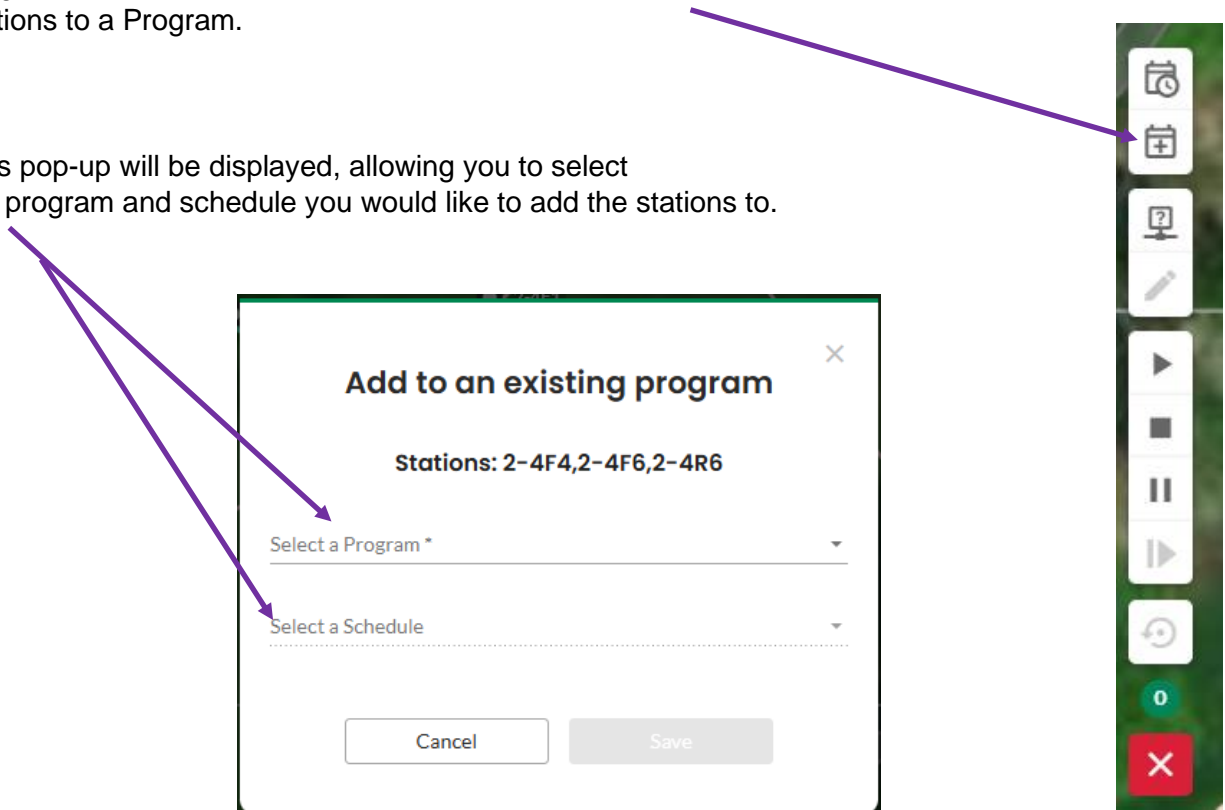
tions to a Program.

s pop-up will be displayed, allowing you to select program and schedule you would like to add the stations to.

×

Add to an existing program

Stations: 2-4F4,2-4F6,2-4R6

Select a Program *

Select a Schedule

Cancel

Save

0

×